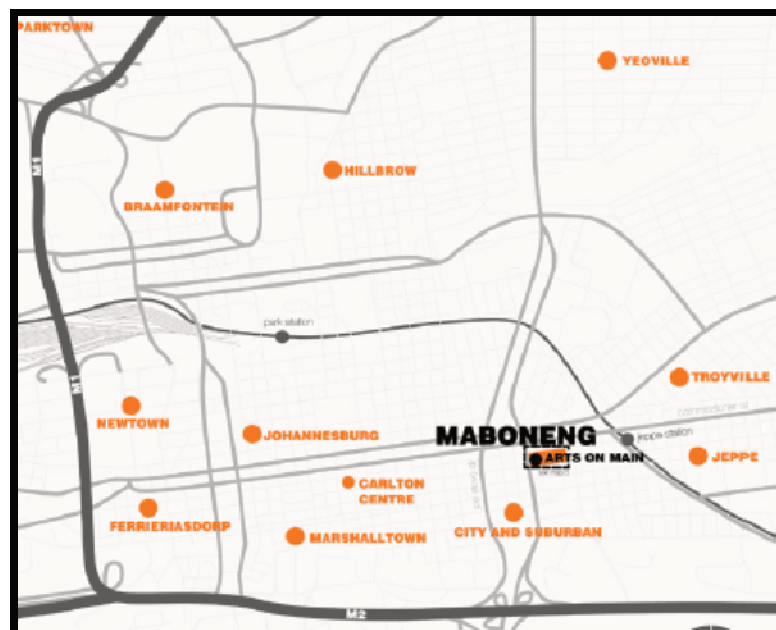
PARKTOWN

YEOVILLE

HILLBROW

BRAAMFONTEIN

M1

park station

TROYVILLE

NEWTOWN

JOHANNESBURG

MABONENG

jeppe station

ARTS ON MAIN

JEPPE

CARLTON CENTRE

FERRIERIASDORP

MARSHALLTOWN

CITY AND SUBURBAN

M2